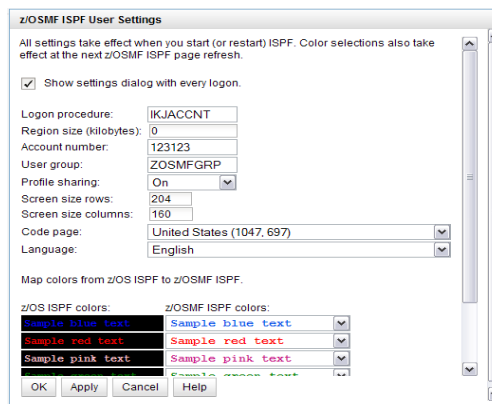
z/OSMF ISPF User Settings

All settings take effect when you start (or restart) ISPF. Color selections also take effect at the next z/OSMF ISPF page refresh.

✓ Show settings dialog with every logon.

Logon procedure: IKJACCNT
Region size (kilobytes): 0
Account number: 123123
User group: ZOSMFGRP
Profile sharing: On
Screen size rows: 204
Screen size columns: 160
Code page: United States (1047, 697)
Language: English

Map colors from z/OS ISPF to z/OSMF ISPF.

z/OS ISPF colors: z/OSMF ISPF colors:
Sample blue text Sample blue text
Sample red text Sample red text
Sample pink text Sample pink text
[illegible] Sample green text

OK Apply Cancel Help